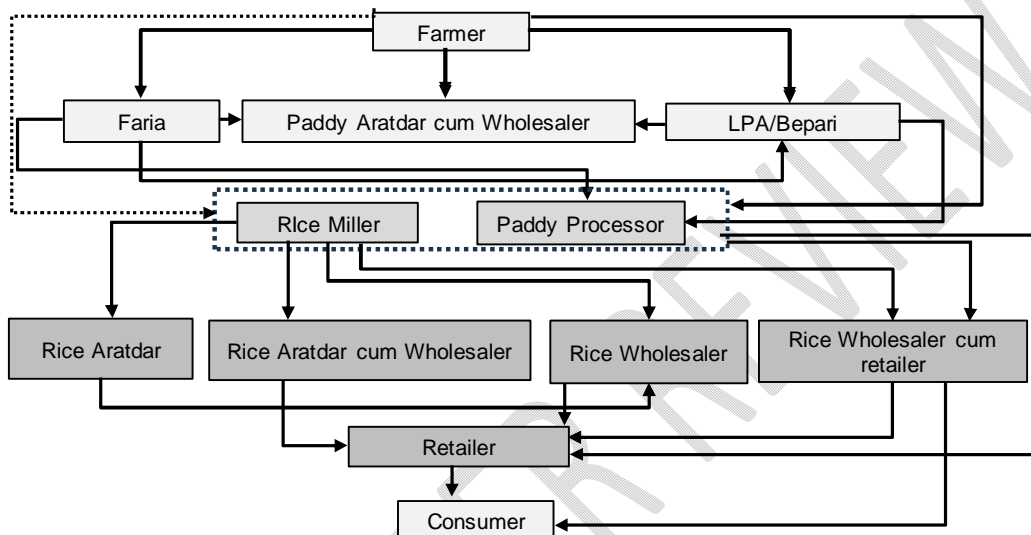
Farmer

Faria

Paddy Aratdar cum Wholesaler

LPA/Bepari

RIce Miller

Paddy Processor

Rice Aratdar

Rice Aratdar cum Wholesaler

Rice Wholesaler

Rice Wholesaler cum retailer

Retailer

Consumer

PREVIEW